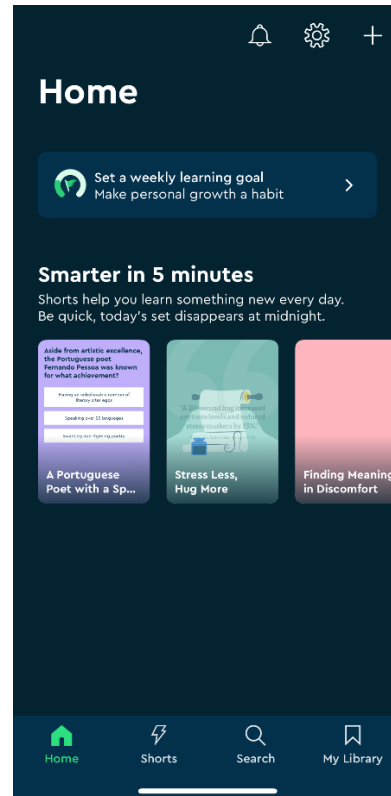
Home

Set a weekly learning goal
Make personal growth a habit

Smarter in 5 minutes
Shorts help you learn something new every day. Be quick, today's set disappears at midnight.

Aside from artistic excellence, the Portuguese poet Fernando Pessoa was known for what achievement?

Having an individual's creation of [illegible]

Speaking over 13 languages

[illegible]

A Portuguese Poet with a Sp...

"A 20-second hug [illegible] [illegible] stress markers by 15%"

Stress Less, Hug More

Finding Meaning in Discomfort

Home
Shorts
Search
My Library